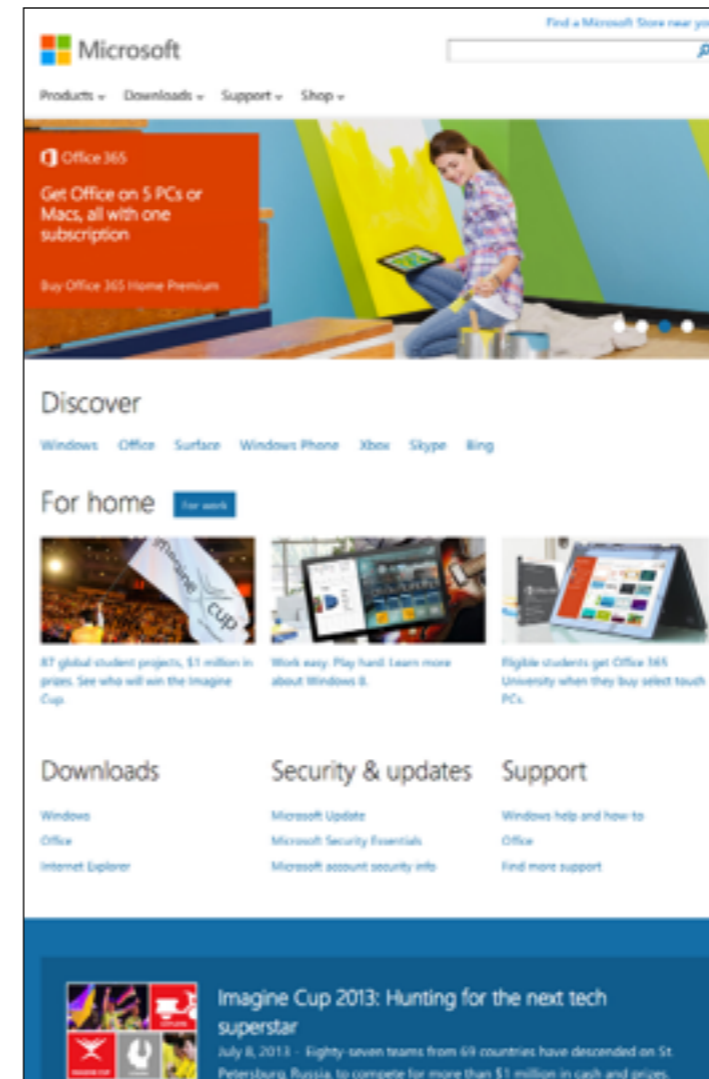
Find a Microsoft Store near yo

Microsoft

Products Downloads Support Shop

Office 365

Get Office on 5 PCs or Macs, all with one subscription

Buy Office 365 Home Premium

Discover

Windows Office Surface Windows Phone Xbox Skype Bing

For home For work

87 global student projects, $1 million in prizes. See who will win the Imagine Cup.

Work easy. Play hard. Learn more about Windows 8.

Eligible students get Office 365 University when they buy select touch PCs.

Downloads

Windows

Office

Internet Explorer

Security & updates

Microsoft Update

Microsoft Security Essentials

Microsoft account security info

Support

Windows help and how-to

Office

Find more support

Imagine Cup 2013: Hunting for the next tech superstar

July 8, 2013 - Eighty-seven teams from 69 countries have descended on St. Petersburg, Russia, to compete for more than $1 million in cash and prizes.